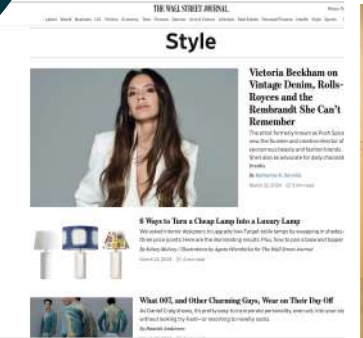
THE WALL STREET JOURNAL.

Latest World Business U.S. Politics Economy Tech Finance Opinion Arts & Culture Lifestyle Real Estate Personal Finance Health Style Sports

Style

Victoria Beckham on Vintage Denim, Rolls-Royces and the Rembrandt She Can't Remember

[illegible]

By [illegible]

March 22, 2024

6 Ways to Turn a Cheap Lamp Into a Luxury Lamp

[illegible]

By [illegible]

March 24, 2024

What 007, and Other Charming Guys, Wear on Their Day Off

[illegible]

By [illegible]